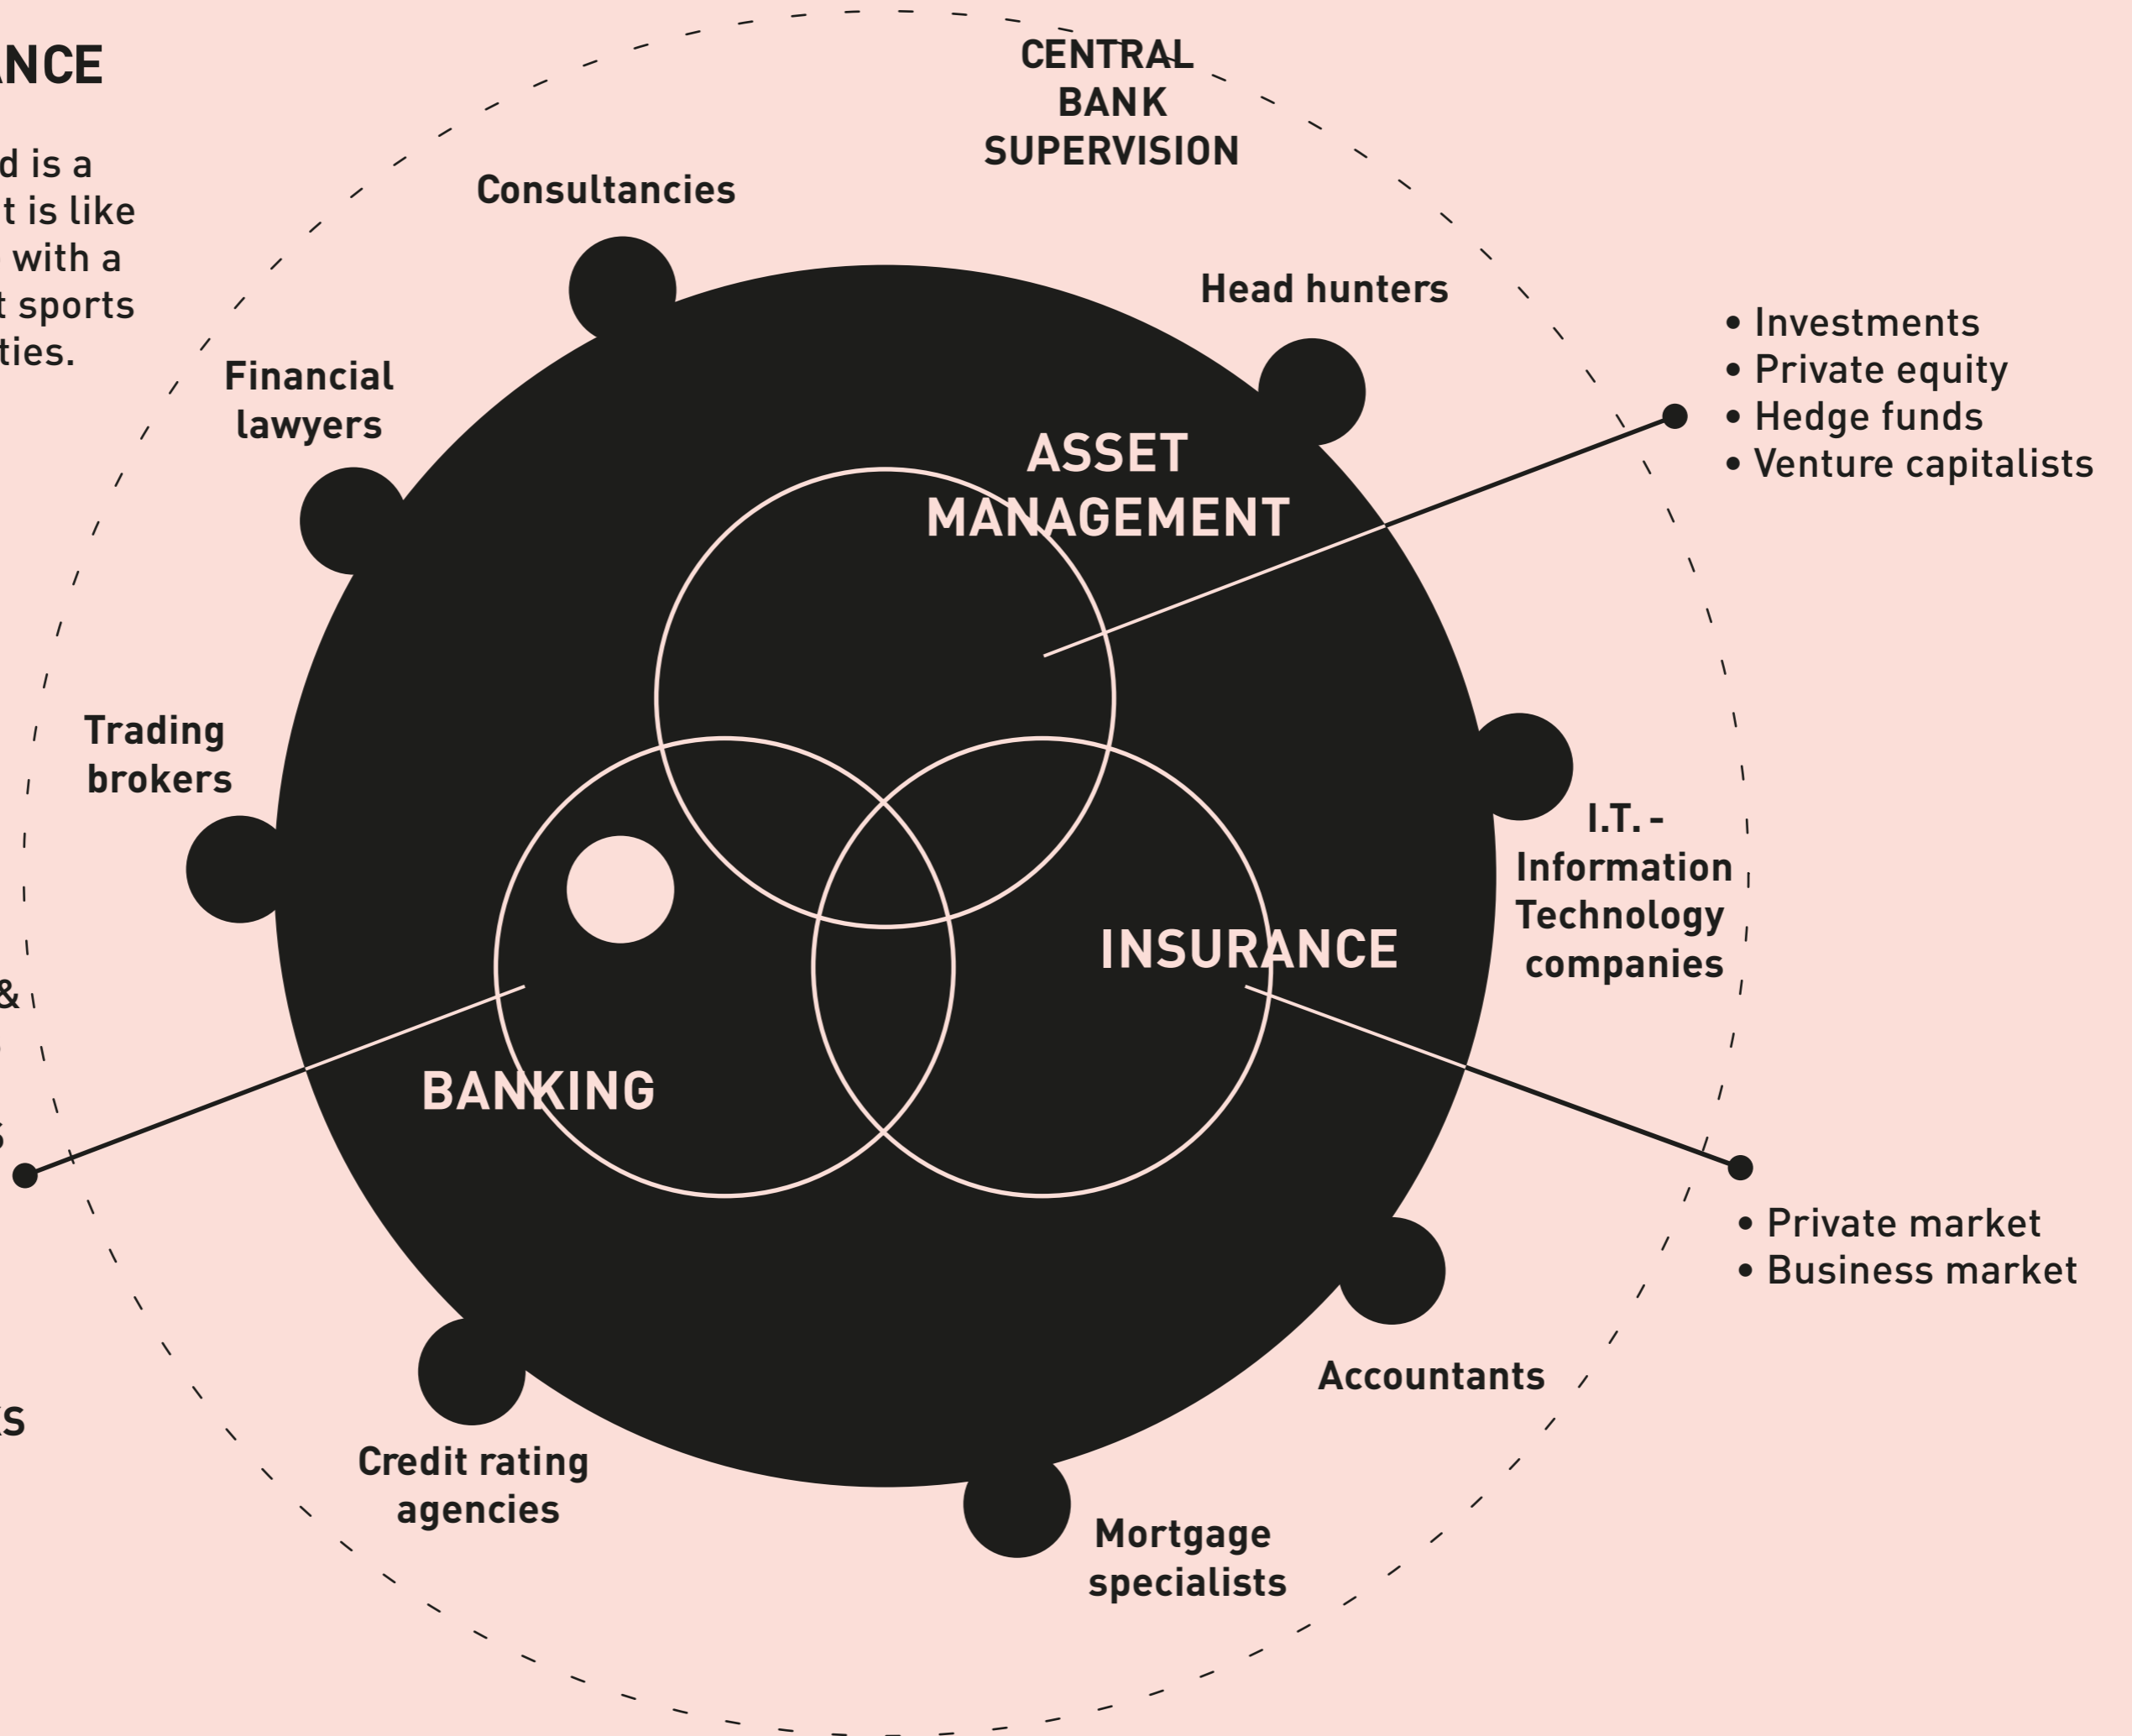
NCE

d is a
t is like
with a
t sports
ties.

CENTRAL BANK SUPERVISION

Consultancies

Head hunters

Financial lawyers

• Investments
• Private equity
• Hedge funds
• Venture capitalists

ASSET MANAGEMENT

Trading brokers

I.T. - Information Technology companies

INSURANCE

&

BANKING

s

• Private market
• Business market

Accountants

S

Credit rating agencies

Mortgage specialists